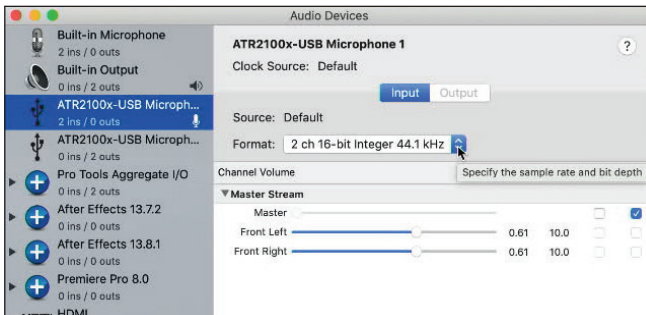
Audio Devices

Built-in Microphone
2 ins / 0 outs
Built-in Output
0 ins / 2 outs
ATR2100x-USB Microph...
2 ins / 0 outs
ATR2100x-USB Microph...
0 ins / 2 outs
Pro Tools Aggregate I/O
0 ins / 2 outs
After Effects 13.7.2
0 ins / 0 outs
After Effects 13.8.1
0 ins / 0 outs
Premiere Pro 8.0
0 ins / 0 outs
HDMI

ATR2100x-USB Microphone 1
?
Clock Source: Default

Input Output

Source: Default

Format: 2 ch 16-bit Integer 44.1 kHz

Channel Volume
Specify the sample rate and bit depth

▼Master Stream

| | | | |
|---|---|---|---|
| Master | | | |
| Front Left | 0.61 | 10.0 | |
| Front Right | 0.61 | 10.0 | |